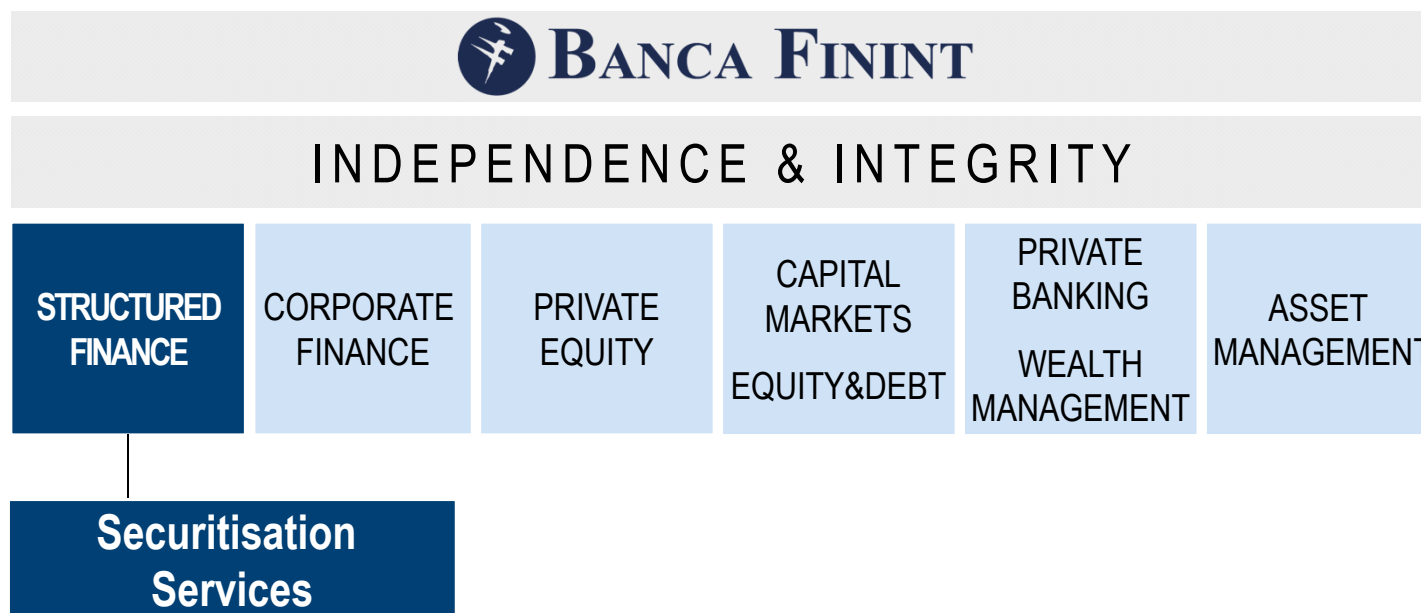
BANCA FININT

INDEPENDENCE & INTEGRITY

STRUCTURED FINANCE

CORPORATE FINANCE

PRIVATE EQUITY

CAPITAL MARKETS

EQUITY&DEBT

PRIVATE BANKING

WEALTH MANAGEMENT

ASSET MANAGEMENT

Securitisation Services